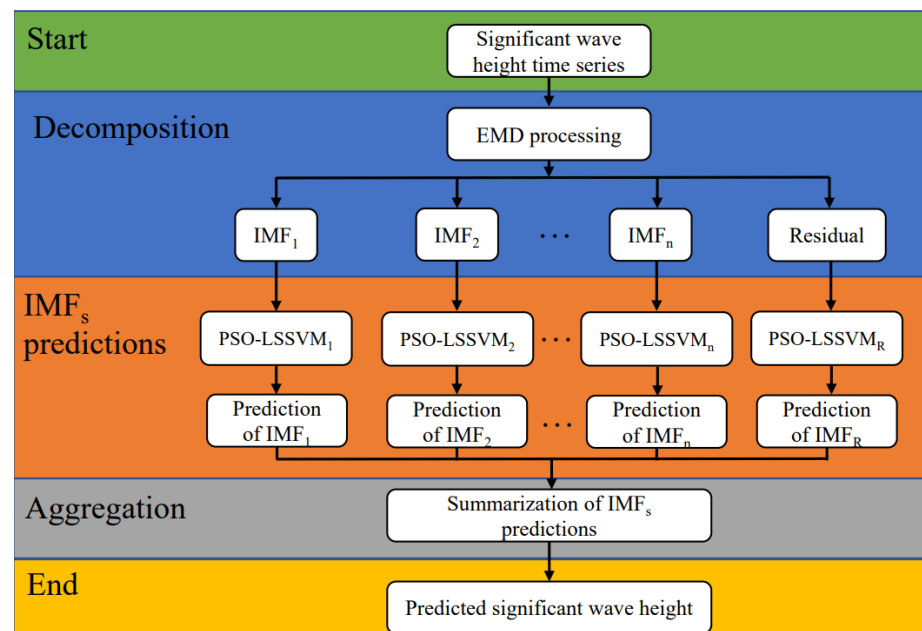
Start

Significant wave height time series

Decomposition

EMD processing

$IMF_1$

$IMF_2$

$\cdots$

$IMF_n$

Residual

$IMF_s$ predictions

$PSO\text{-}LSSVM_1$

$PSO\text{-}LSSVM_2$

$\cdots$

$PSO\text{-}LSSVM_n$

$PSO\text{-}LSSVM_R$

Prediction of $IMF_1$

Prediction of $IMF_2$

$\cdots$

Prediction of $IMF_n$

Prediction of $IMF_R$

Aggregation

Summarization of $IMF_s$ predictions

End

Predicted significant wave height